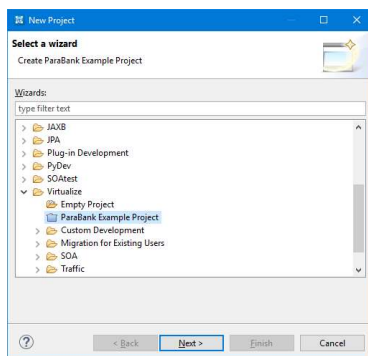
New Project

Select a wizard

Create ParaBank Example Project

Wizards:

type filter text

JAXB
JPA
Plug-in Development
PyDev
SOAtest
Virtualize
Empty Project
ParaBank Example Project
Custom Development
Migration for Existing Users
SOA
Traffic

?

< Back

Next >

Finish

Cancel